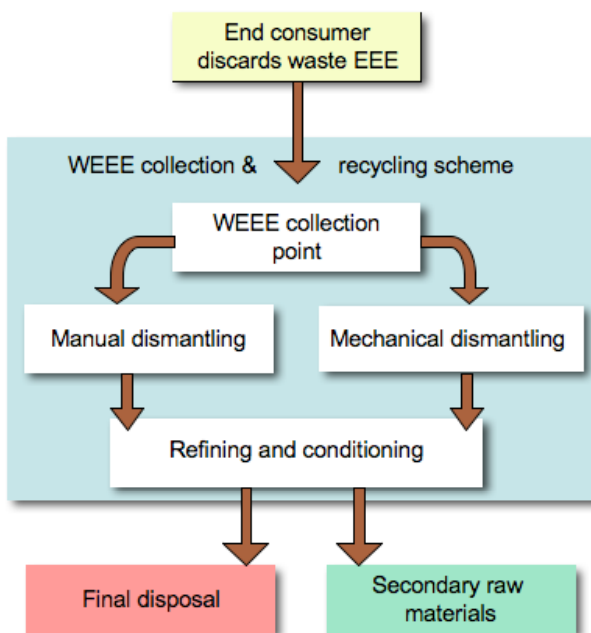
End consumer discards waste EEE

WEEE collection & recycling scheme

WEEE collection point

Manual dismantling

Mechanical dismantling

Refining and conditioning

Final disposal

Secondary raw materials